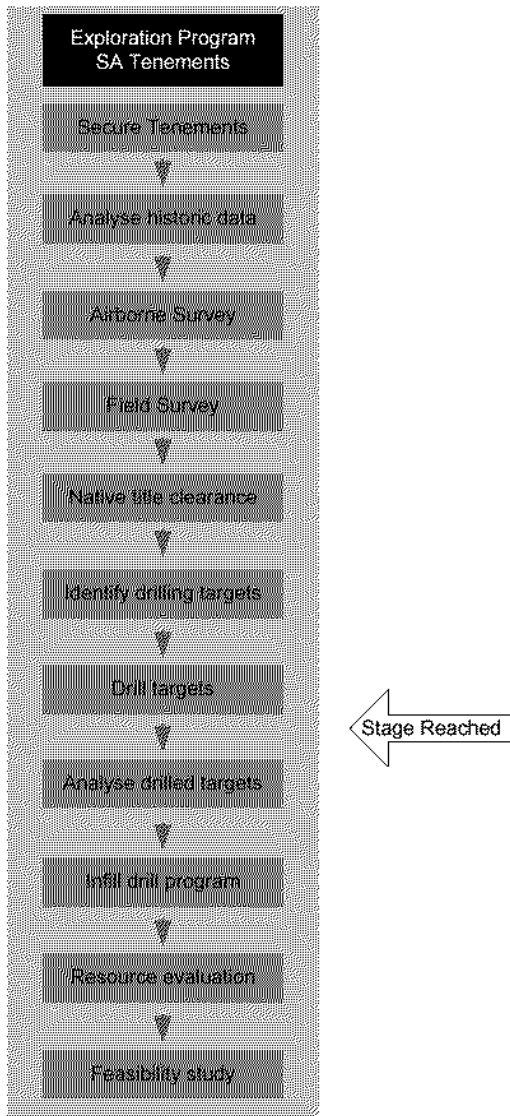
Exploration Program
SA Tenements

Secure Tenements

Analyse historic data

Airborne Survey

Field Survey

Native title clearance

Identify drilling targets

Drill targets

Stage Reached

Analyse drilled targets

Infill drill program

Resource evaluation

Feasibility study